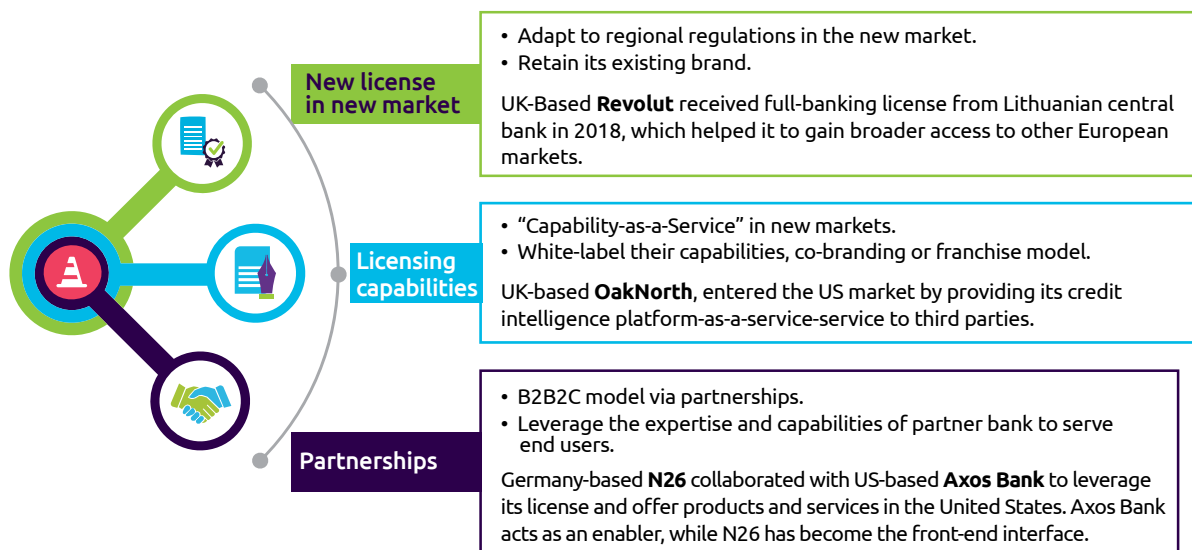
New license in new market

• Adapt to regional regulations in the new market.
• Retain its existing brand.

UK-Based **Revolut** received full-banking license from Lithuanian central bank in 2018, which helped it to gain broader access to other European markets.

Licensing capabilities

• "Capability-as-a-Service" in new markets.
• White-label their capabilities, co-branding or franchise model.

UK-based **OakNorth**, entered the US market by providing its credit intelligence platform-as-a-service-service to third parties.

Partnerships

• B2B2C model via partnerships.
• Leverage the expertise and capabilities of partner bank to serve end users.

Germany-based **N26** collaborated with US-based **Axos Bank** to leverage its license and offer products and services in the United States. Axos Bank acts as an enabler, while N26 has become the front-end interface.